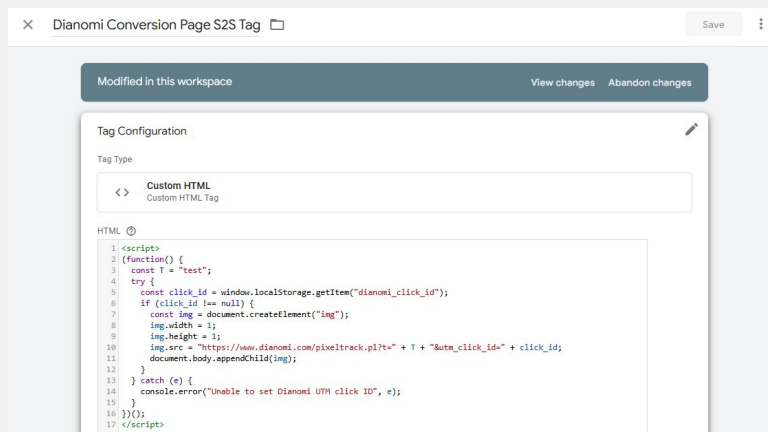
Dianomi Conversion Page S2S Tag

Save

Modified in this workspace

View changes Abandon changes

Tag Configuration

Tag Type

<> Custom HTML
Custom HTML Tag

HTML

1 <script>
2 (function() {
3   const T = "test";
4   try {
5     const click_id = window.localStorage.getItem("dianomi_click_id");
6     if (click_id !== null) {
7       const img = document.createElement("img");
8       img.width = 1;
9       img.height = 1;
10      img.src = "https://www.dianomi.com/pixeltrack.pl?t=" + T + "&utm_click_id=" + click_id;
11      document.body.appendChild(img);
12    }
13  } catch (e) {
14    console.error("Unable to set Dianomi UTM click ID", e);
15  }
16 })();
17 </script>